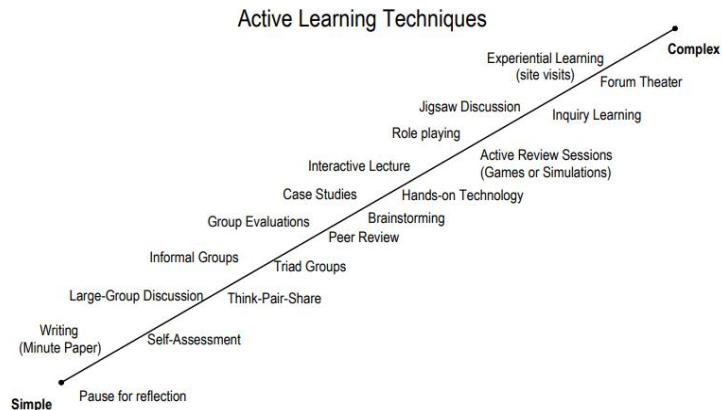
Active Learning Techniques

Complex

Experiential Learning (site visits)

Forum Theater

Jigsaw Discussion

Inquiry Learning

Role playing

Active Review Sessions (Games or Simulations)

Interactive Lecture

Hands-on Technology

Case Studies

Brainstorming

Group Evaluations

Peer Review

Informal Groups

Triad Groups

Large-Group Discussion

Think-Pair-Share

Writing (Minute Paper)

Self-Assessment

Pause for reflection

Simple